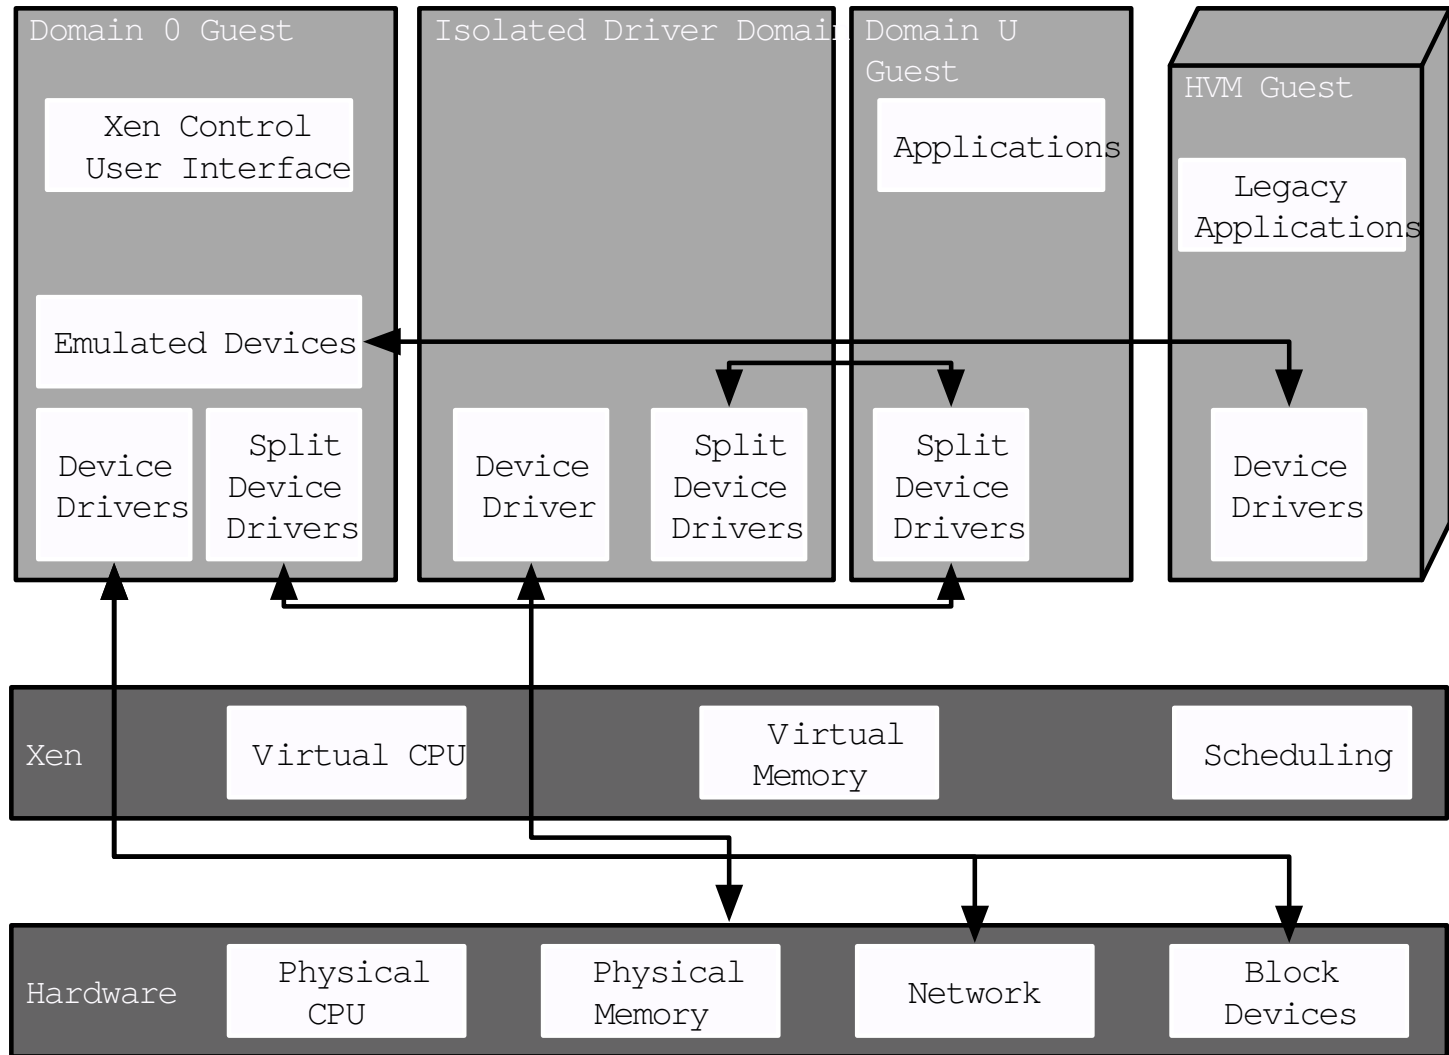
Domain 0 Guest

Xen Control User Interface

Emulated Devices

Device Drivers

Split Device Drivers

Isolated Driver Domain

Device Driver

Split Device Drivers

Domain U Guest

Applications

Split Device Drivers

HVM Guest

Legacy Applications

Device Drivers

Xen

Virtual CPU

Virtual Memory

Scheduling

Hardware

Physical CPU

Physical Memory

Network

Block Devices